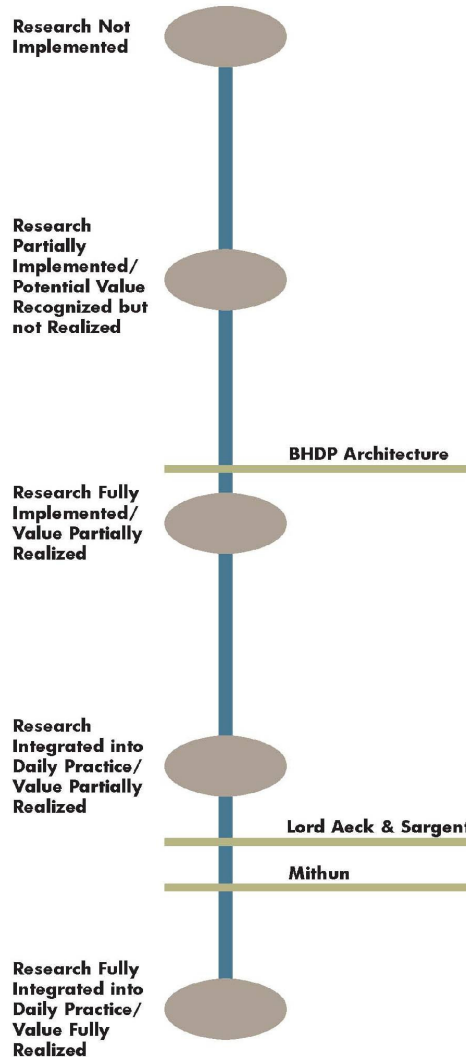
Research Not Implemented

Research Partially Implemented/ Potential Value Recognized but not Realized

BHDP Architecture

Research Fully Implemented/ Value Partially Realized

Research Integrated into Daily Practice/ Value Partially Realized

Lord Aeck & Sargent

Mithun

Research Fully Integrated into Daily Practice/ Value Fully Realized